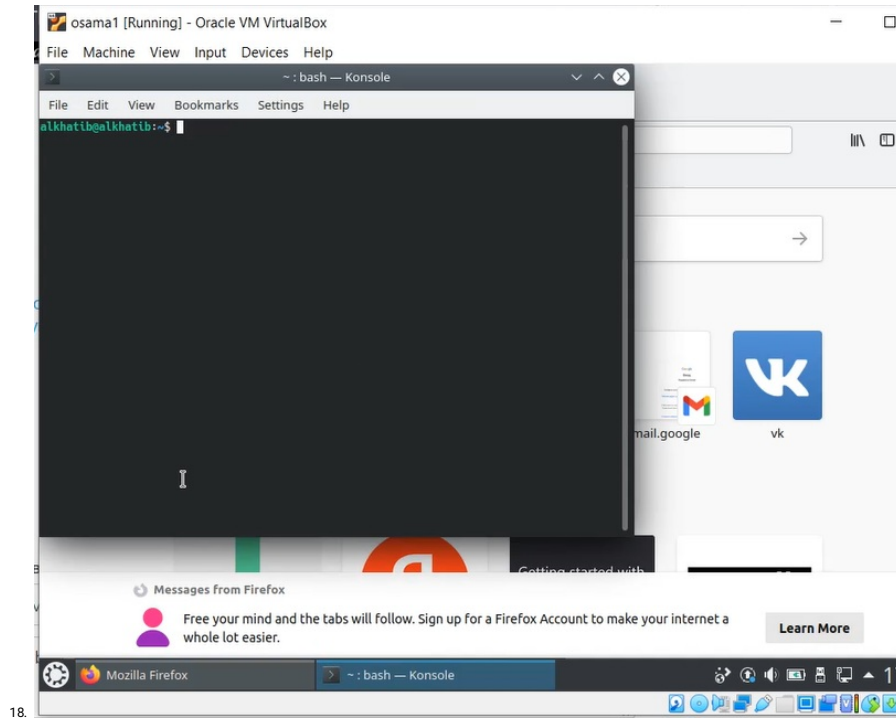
osama1 [Running] - Oracle VM VirtualBox

File Machine View Input Devices Help

~ : bash — Konsole

File Edit View Bookmarks Settings Help

alkhatib@alkhatib:~$

mail.google

vk

Messages from Firefox

Free your mind and the tabs will follow. Sign up for a Firefox Account to make your internet a whole lot easier.

Learn More

Mozilla Firefox

~ : bash — Konsole

18.